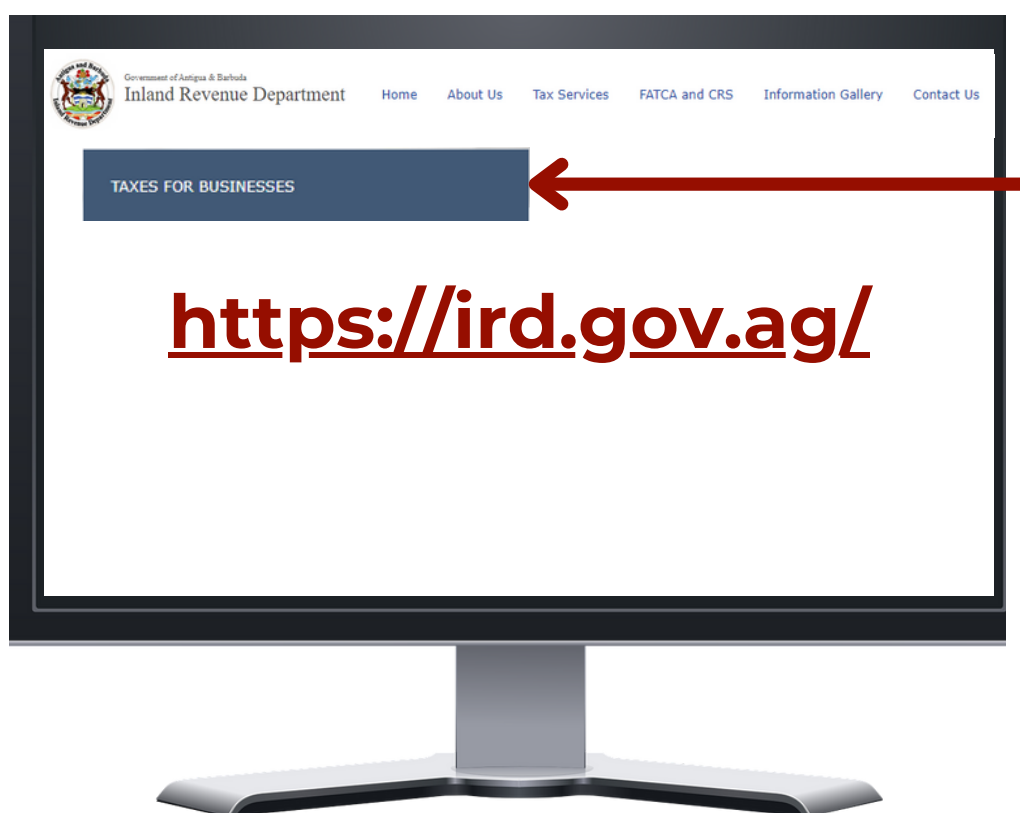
Antigua and Barbuda
Inland Revenue Department

Government of Antigua & Barbuda
Inland Revenue Department

Home About Us Tax Services FATCA and CRS Information Gallery Contact Us

TAXES FOR BUSINESSES

https://ird.gov.ag/